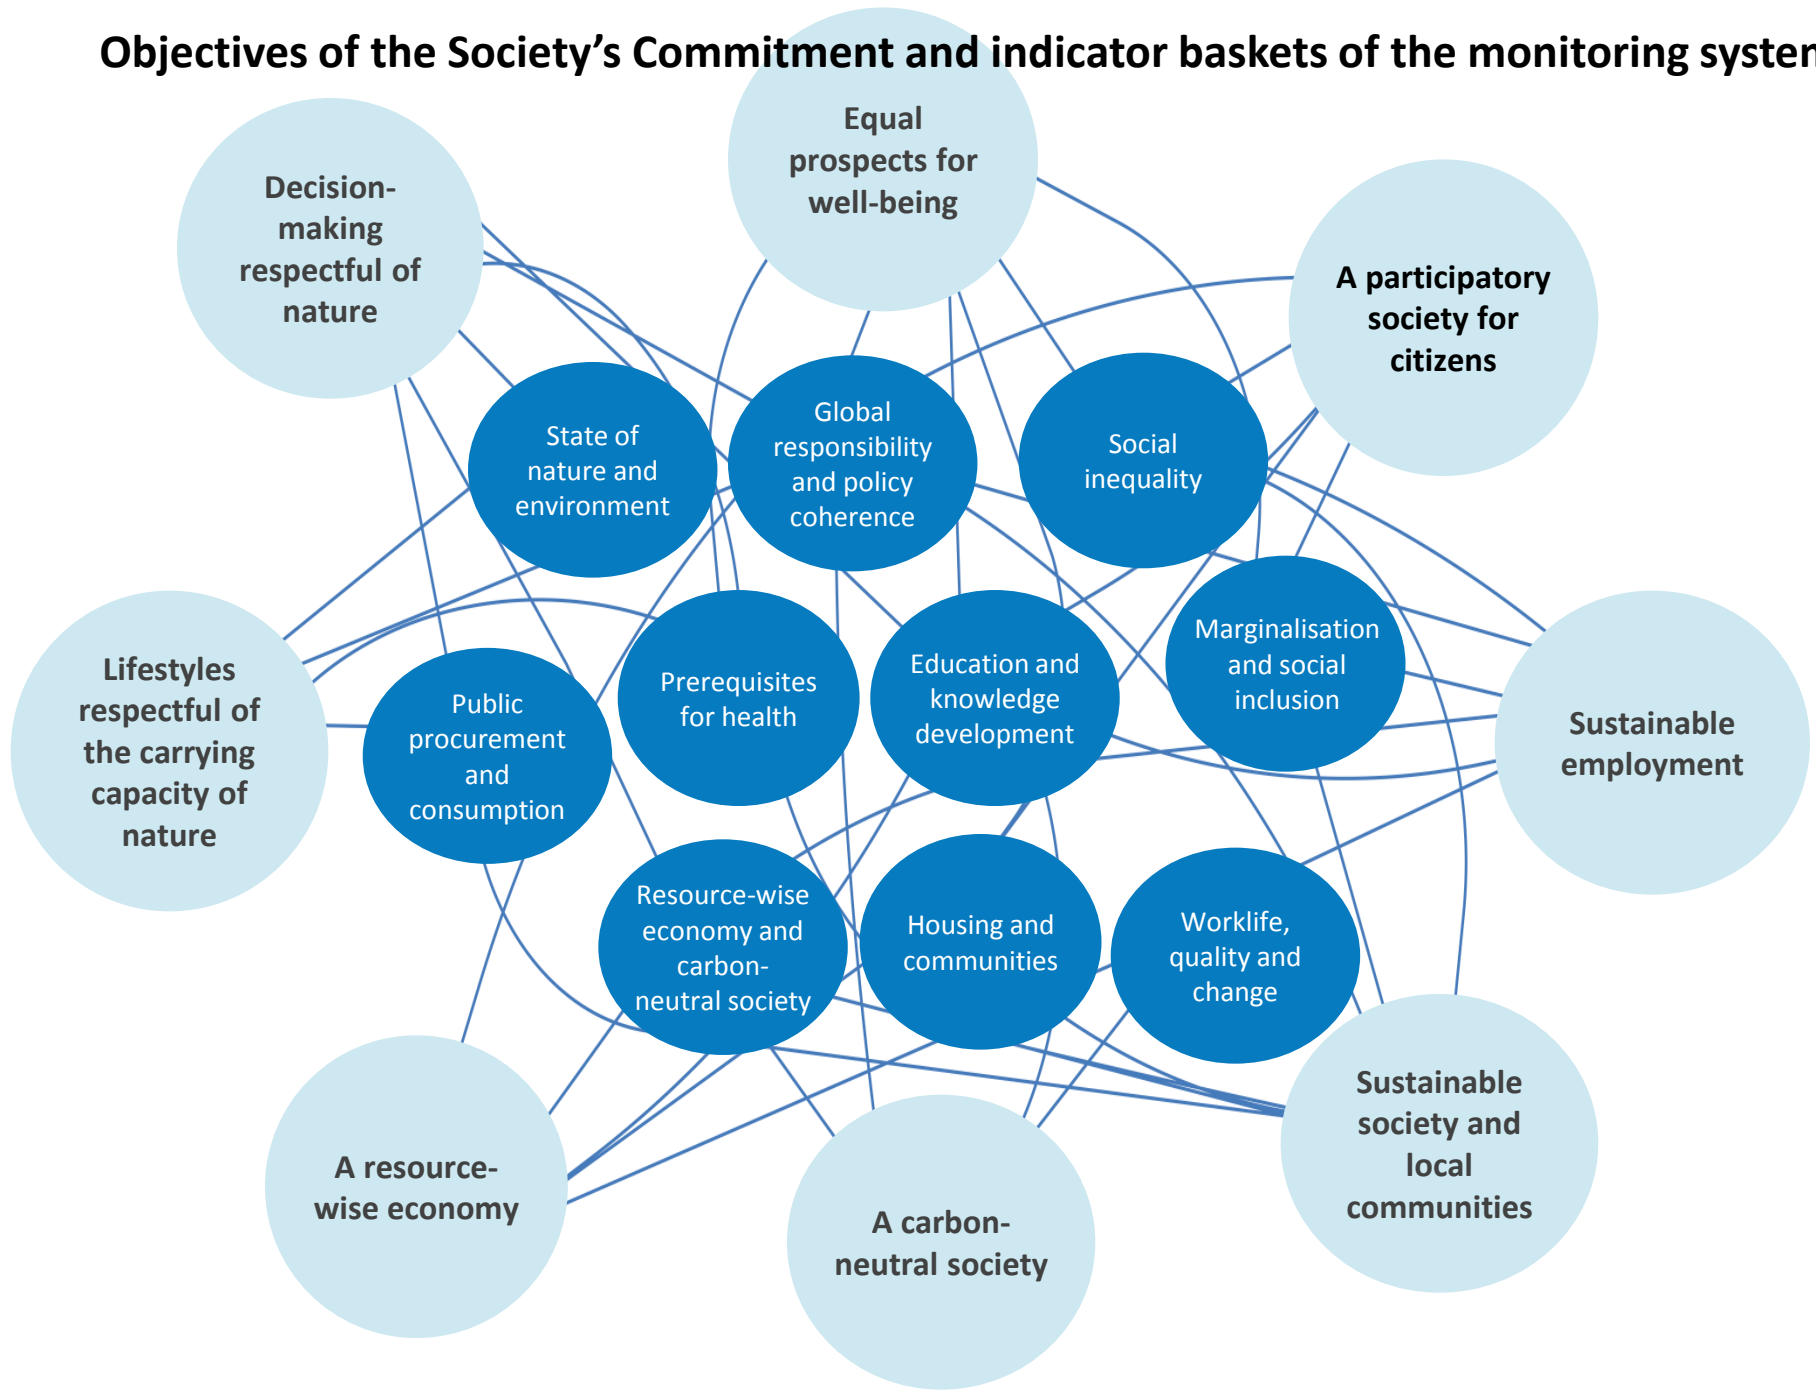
Objectives of the Society's Commitment and indicator baskets of the monitoring system

Equal prospects for well-being

Decision-making respectful of nature

A participatory society for citizens

State of nature and environment

Global responsibility and policy coherence

Social inequality

Lifestyles respectful of the carrying capacity of nature

Public procurement and consumption

Prerequisites for health

Education and knowledge development

Marginalisation and social inclusion

Sustainable employment

Resource-wise economy and carbon-neutral society

Housing and communities

Worklife, quality and change

A resource-wise economy

A carbon-neutral society

Sustainable society and local communities